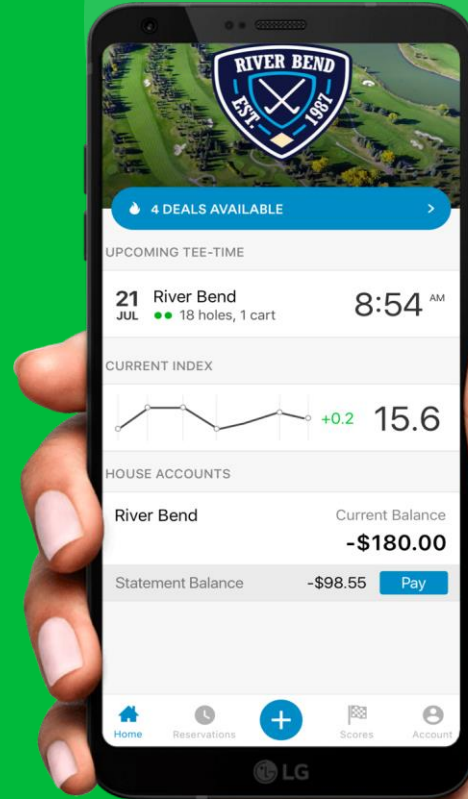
RIVER BEND
EST. 1987

4 DEALS AVAILABLE >

UPCOMING TEE-TIME

21 JUL River Bend
18 holes, 1 cart
8:54 AM

CURRENT INDEX

+0.2 15.6

HOUSE ACCOUNTS

River Bend
Current Balance
-$180.00

Statement Balance -$98.55 Pay

Home Reservations + Scores Account

LG